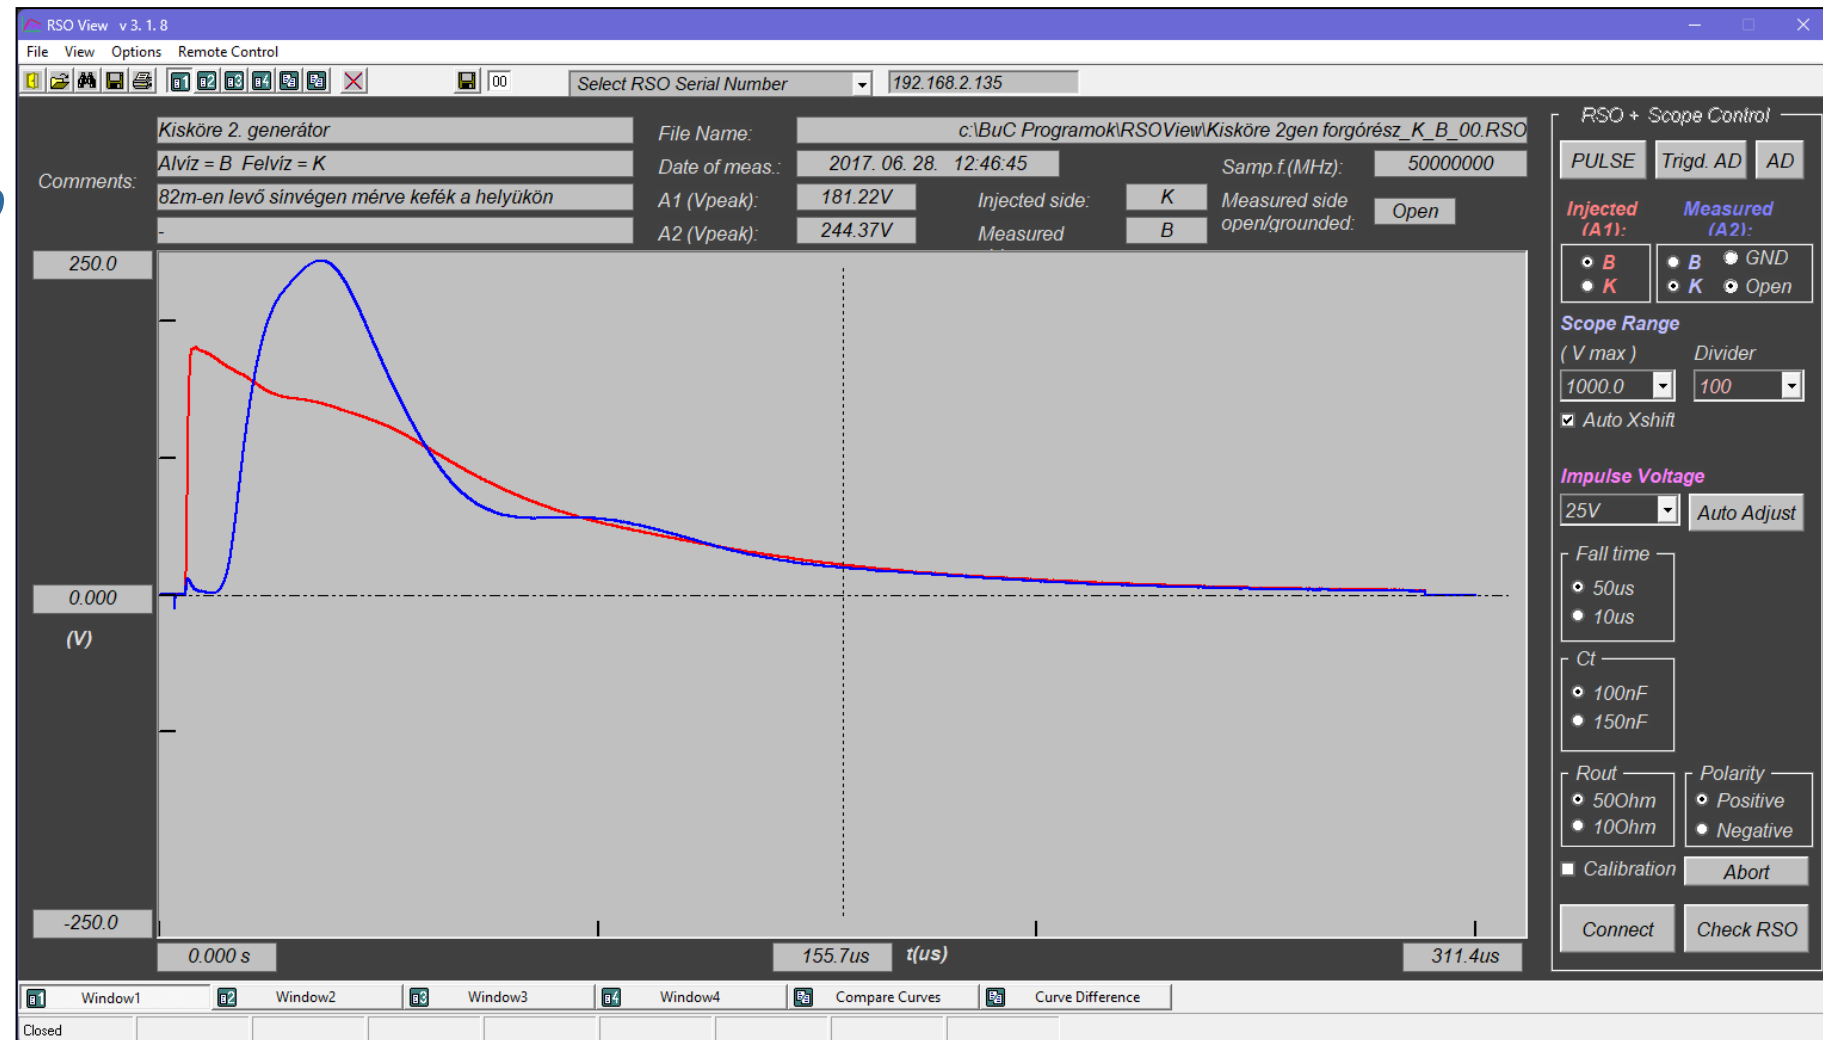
RSO View v 3. 1. 8

File View Options Remote Control

00

Select RSO Serial Number

192.168.2.135

Kisköre 2. generátor

Alvíz = B Felvíz = K

82m-en levő sínvégen mérve kefék a helyükön

-

Comments:

File Name:

c:\BuC Programok\RSOView\Kisköre 2gen forgórész_K_B_00.RSO

Date of meas.:

2017. 06. 28. 12:46:45

Samp.f.(MHz):

50000000

A1 (Vpeak):

181.22V

Injected side:

K

Measured side open/grounded:

Open

A2 (Vpeak):

244.37V

Measured

B

250.0

0.000

(V)

-250.0

0.000 s

155.7us

t(us)

311.4us

RSO + Scope Control

PULSE

Trigd. AD

AD

Injected (A1):

Measured (A2):

B

K

B

K

GND

Open

Scope Range

( V max )

Divider

1000.0

100

Auto Xshift

Impulse Voltage

25V

Auto Adjust

Fall time

50us

10us

Ct

100nF

150nF

Rout

50Ohm

10Ohm

Polarity

Positive

Negative

Calibration

Abort

Connect

Check RSO

Window1

Window2

Window3

Window4

Compare Curves

Curve Difference

Closed